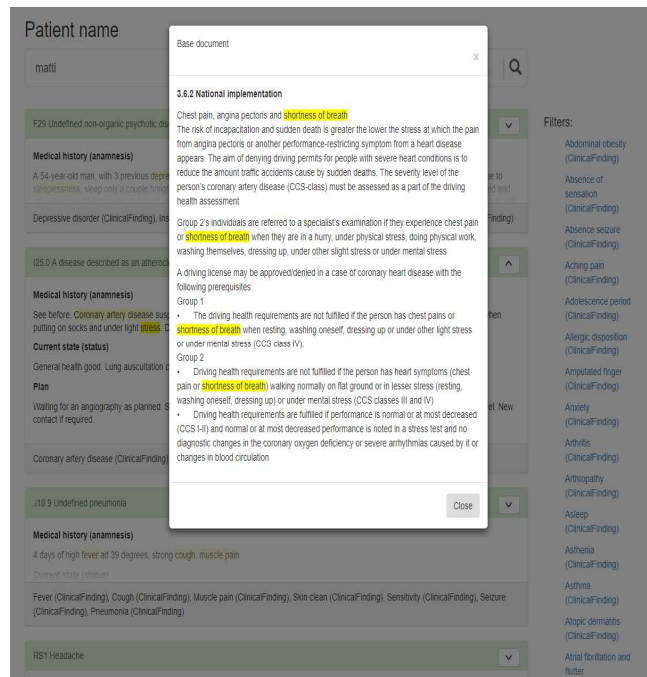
Patient name

matti

F29 Undefined non-organic psychotic dis

Medical history (anamnesis)

A 54-year-old man, with 3 previous depre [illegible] sleeplessness, sleep only a couple h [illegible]

Depressive disorder (ClinicalFinding), Ins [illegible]

I25.0 A disease described as an atheroc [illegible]

Medical history (anamnesis)

See before. Coronary artery disease sus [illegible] putting on socks and under light stress. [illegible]

Current state (status)

General health good. Lung auscultation c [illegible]

Plan

Waiting for an angiography as planned. S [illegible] contact if required.

Coronary artery disease (ClinicalFinding) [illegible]

J18.9 Undefined pneumonia

Medical history (anamnesis)

4 days of high fever ad 39 degrees, strong cough, muscle pain

Current state (status)

Fever (ClinicalFinding), Cough (ClinicalFinding), Muscle pain (ClinicalFinding), Skin clean (ClinicalFinding), Sensitivity (ClinicalFinding), Seizure (ClinicalFinding), Pneumonia (ClinicalFinding)

R51 Headache

Base document

3.6.2 National implementation

Chest pain, angina pectoris and shortness of breath
The risk of incapacitation and sudden death is greater the lower the stress at which the pain from angina pectoris or another performance-restricting symptom from a heart disease appears. The aim of denying driving permits for people with severe heart conditions is to reduce the amount traffic accidents cause by sudden deaths. The severity level of the person's coronary artery disease (CCS-class) must be assessed as a part of the driving health assessment

Group 2's individuals are referred to a specialist's examination if they experience chest pain or shortness of breath when they are in a hurry, under physical stress, doing physical work, washing themselves, dressing up, under other slight stress or under mental stress

A driving license may be approved/denied in a case of coronary heart disease with the following prerequisites:
Group 1
• The driving health requirements are not fulfilled if the person has chest pains or shortness of breath when resting, washing oneself, dressing up or under other light stress or under mental stress (CCS class IV).
Group 2
• Driving health requirements are not fulfilled if the person has heart symptoms (chest pain or shortness of breath) walking normally on flat ground or in lesser stress (resting, washing oneself, dressing up) or under mental stress (CCS classes III and IV)
• Driving health requirements are fulfilled if performance is normal or at most decreased (CCS I-II) and normal or at most decreased performance is noted in a stress test and no diagnostic changes in the coronary oxygen deficiency or severe arrhythmias caused by it or changes in blood circulation

Close

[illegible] to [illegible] id and
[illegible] Finding)
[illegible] hen
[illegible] el. New

Filters:
Abdominal obesity (ClinicalFinding)
Absence of sensation (ClinicalFinding)
Absence seizure (ClinicalFinding)
Aching pain (ClinicalFinding)
Adolescence period (ClinicalFinding)
Allergic disposition (ClinicalFinding)
Amputated finger (ClinicalFinding)
Anxiety (ClinicalFinding)
Arthritis (ClinicalFinding)
Arthropathy (ClinicalFinding)
Asleep (ClinicalFinding)
Asthenia (ClinicalFinding)
Asthma (ClinicalFinding)
Atopic dermatitis (ClinicalFinding)
Atrial fibrillation and flutter